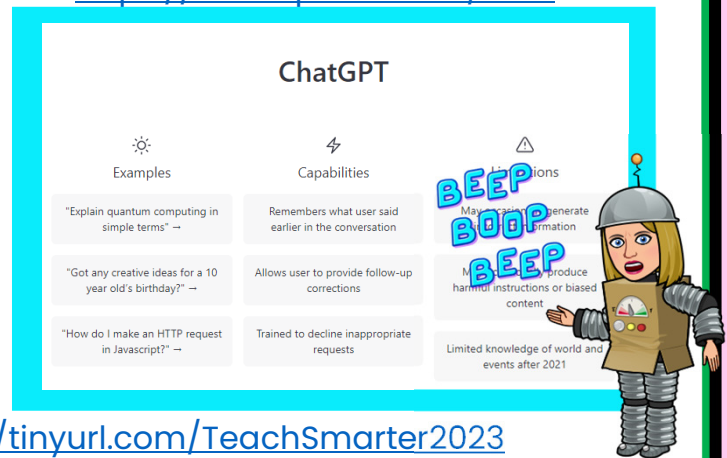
ChatGPT

Examples

"Explain quantum computing in simple terms" →

"Got any creative ideas for a 10 year old's birthday?" →

"How do I make an HTTP request in Javascript?" →

Capabilities

Remembers what user said earlier in the conversation

Allows user to provide follow-up corrections

Trained to decline inappropriate requests

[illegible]ations

May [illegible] generate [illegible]ormation

M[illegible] produce harmful instructions or biased content

Limited knowledge of world and events after 2021

BEEP BOOP BEEP

/tinyurl.com/TeachSmarter2023